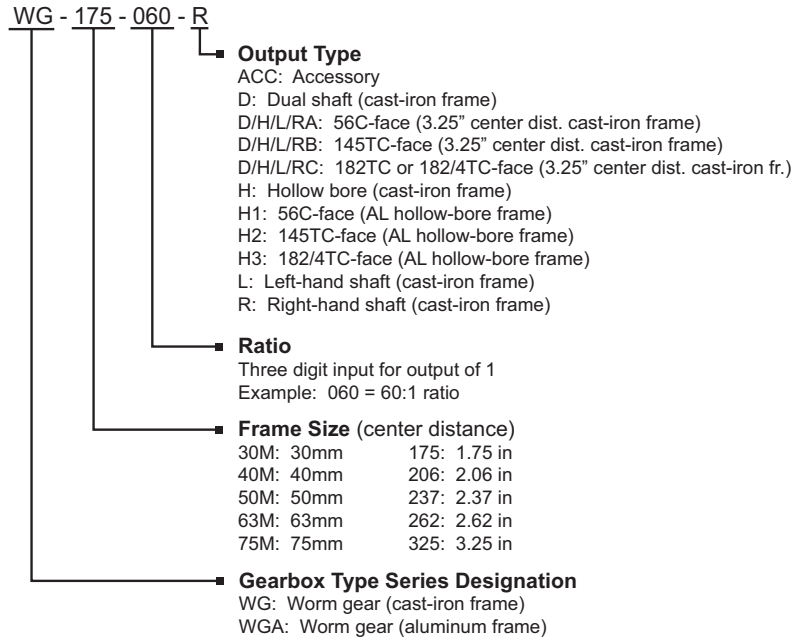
WG - 175 - 060 - R

Output Type
ACC: Accessory
D: Dual shaft (cast-iron frame)
D/H/L/RA: 56C-face (3.25" center dist. cast-iron frame)
D/H/L/RB: 145TC-face (3.25" center dist. cast-iron frame)
D/H/L/RC: 182TC or 182/4TC-face (3.25" center dist. cast-iron fr.)
H: Hollow bore (cast-iron frame)
H1: 56C-face (AL hollow-bore frame)
H2: 145TC-face (AL hollow-bore frame)
H3: 182/4TC-face (AL hollow-bore frame)
L: Left-hand shaft (cast-iron frame)
R: Right-hand shaft (cast-iron frame)

Ratio
Three digit input for output of 1
Example: 060 = 60:1 ratio

Frame Size (center distance)
30M: 30mm
40M: 40mm
50M: 50mm
63M: 63mm
75M: 75mm

175: 1.75 in
206: 2.06 in
237: 2.37 in
262: 2.62 in
325: 3.25 in

Gearbox Type Series Designation
WG: Worm gear (cast-iron frame)
WGA: Worm gear (aluminum frame)